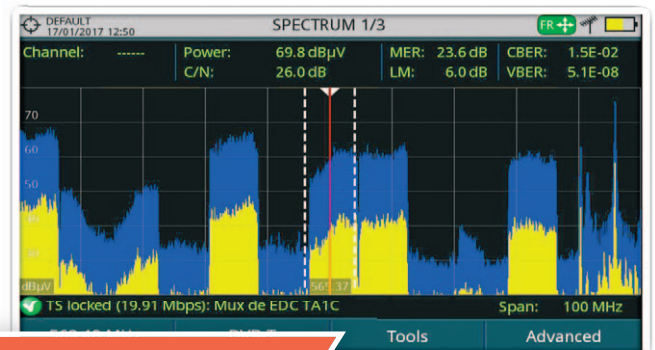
DEFAULT
17/01/2017 12:50

SPECTRUM 1/3

FR

Channel: ------
Power: 69.8 dBµV
C/N: 26.0 dB
MER: 23.6 dB
LM: 6.0 dB
CBER: 1.5E-02
VBER: 5.1E-08

70
60
50
40
30

dBµV
565.37

TS locked (19.91 Mbps): Mux de EDC TA1C
Span: 100 MHz

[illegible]
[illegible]
Tools
Advanced